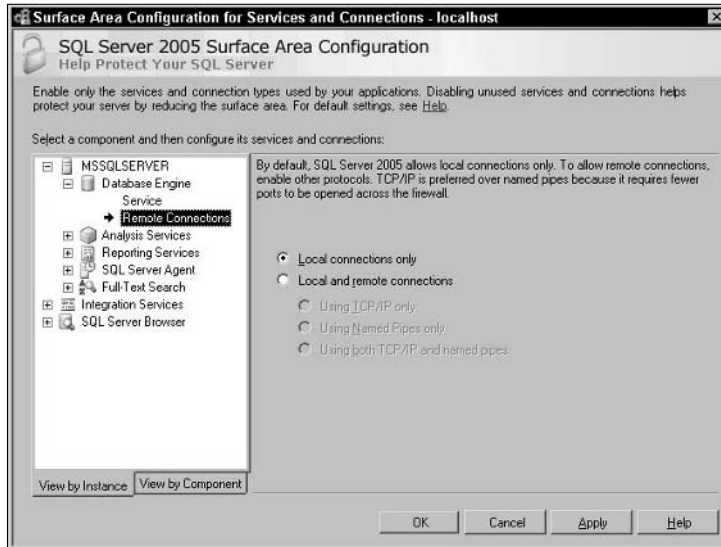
Surface Area Configuration for Services and Connections - localhost

SQL Server 2005 Surface Area Configuration
Help Protect Your SQL Server

Enable only the services and connection types used by your applications. Disabling unused services and connections helps protect your server by reducing the surface area. For default settings, see Help.

Select a component and then configure its services and connections:

MSSQLSERVER
Database Engine
Service
Remote Connections
Analysis Services
Reporting Services
SQL Server Agent
Full-Text Search
Integration Services
SQL Server Browser

By default, SQL Server 2005 allows local connections only. To allow remote connections, enable other protocols. TCP/IP is preferred over named pipes because it requires fewer ports to be opened across the firewall.

Local connections only
Local and remote connections
Using TCP/IP only
Using Named Pipes only
Using both TCP/IP and named pipes

View by Instance
View by Component

OK
Cancel
Apply
Help